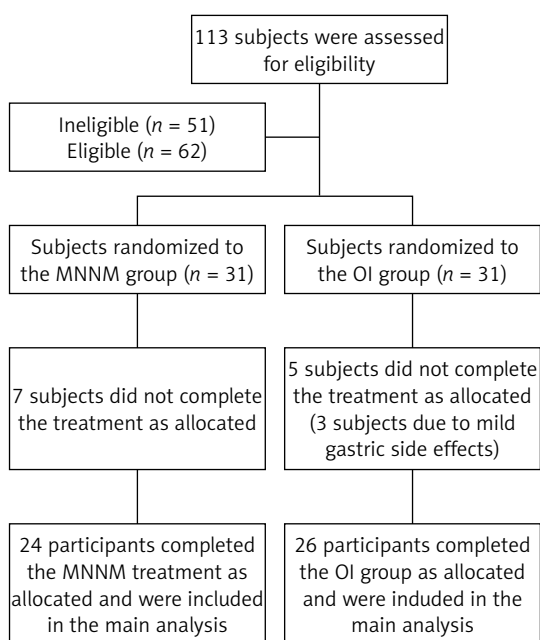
113 subjects were assessed for eligibility

Ineligible ($n$ = 51)
Eligible ($n$ = 62)

Subjects randomized to the MNNM group ($n$ = 31)

Subjects randomized to the OI group ($n$ = 31)

7 subjects did not complete the treatment as allocated

5 subjects did not complete the treatment as allocated (3 subjects due to mild gastric side effects)

24 participants completed the MNNM treatment as allocated and were included in the main analysis

26 participants completed the OI group as allocated and were induded in the main analysis